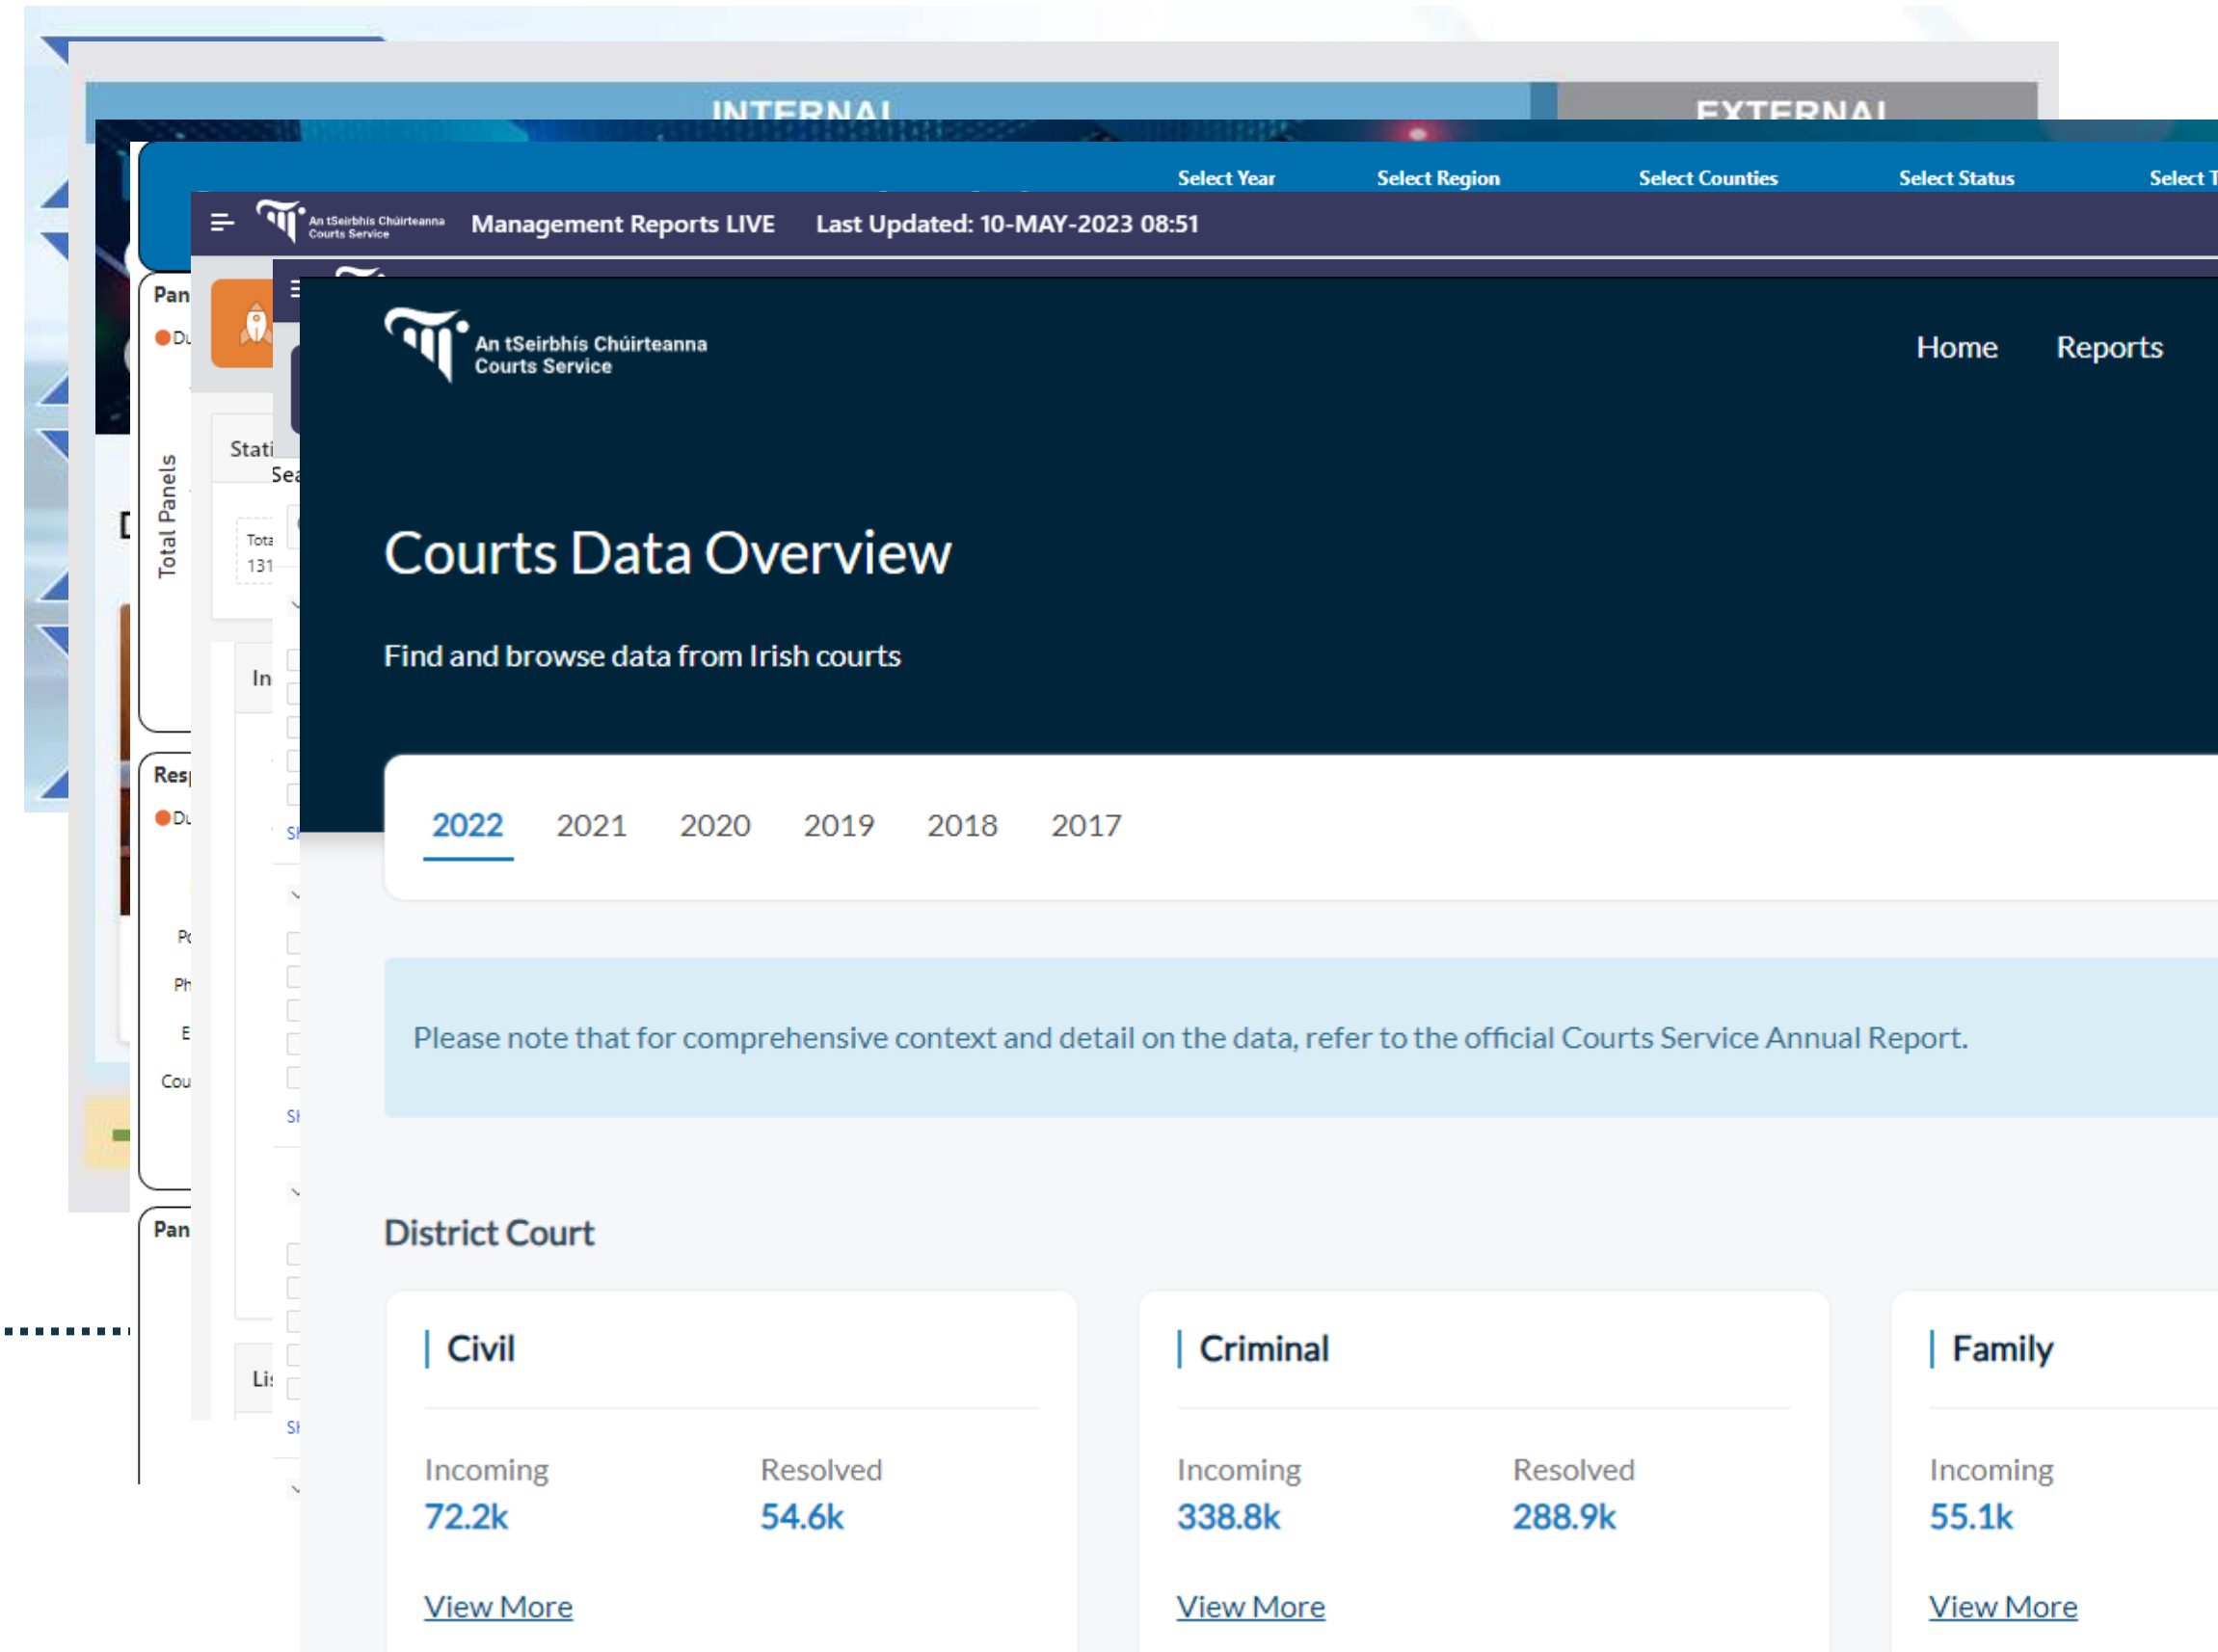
INTERNAL

EXTERNAL

Select Year Select Region Select Counties Select Status Select T

An tSeirbhís Chúirteanna Courts Service Management Reports LIVE Last Updated: 10-MAY-2023 08:51

Pan

Du

Total Panels

Stati

Sea

Tota

131

In

Resp

Du

Pc

Ph

E

Cou

Pan

Li

An tSeirbhís Chúirteanna
Courts Service

Home Reports

Courts Data Overview

Find and browse data from Irish courts

2022 2021 2020 2019 2018 2017

Please note that for comprehensive context and detail on the data, refer to the official Courts Service Annual Report.

District Court

| Civil

Incoming
72.2k

Resolved
54.6k

View More

| Criminal

Incoming
338.8k

Resolved
288.9k

View More

| Family

Incoming
55.1k

View More